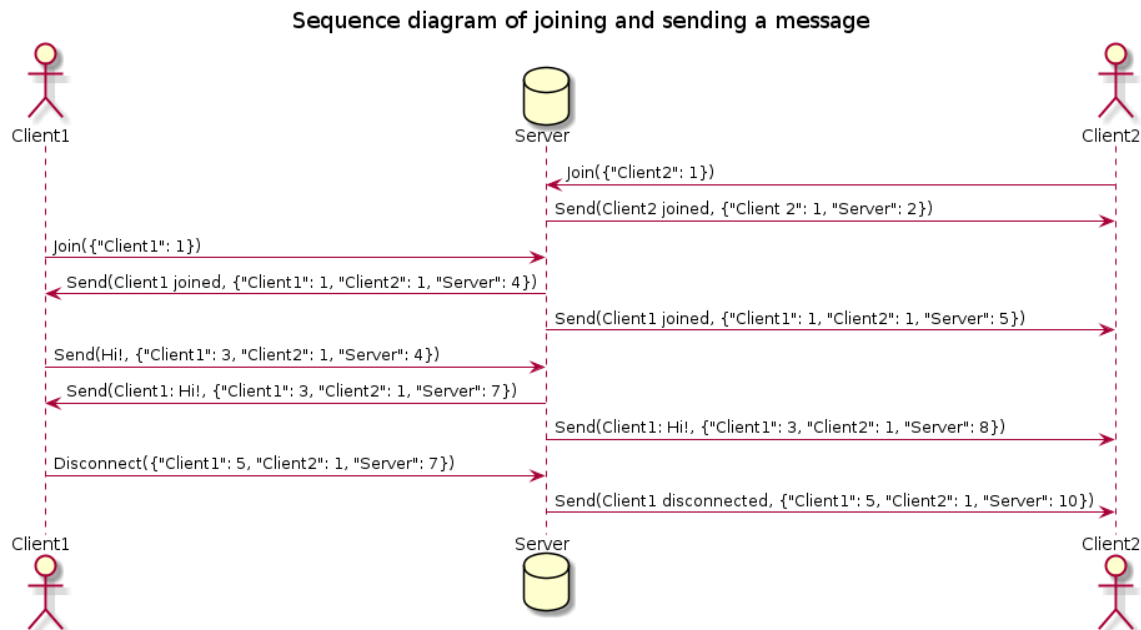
Sequence diagram of joining and sending a message

Client1

Server

Client2

Join({"Client2": 1})

Send(Client2 joined, {"Client 2": 1, "Server": 2})

Join({"Client1": 1})

Send(Client1 joined, {"Client1": 1, "Client2": 1, "Server": 4})

Send(Client1 joined, {"Client1": 1, "Client2": 1, "Server": 5})

Send(Hi!, {"Client1": 3, "Client2": 1, "Server": 4})

Send(Client1: Hi!, {"Client1": 3, "Client2": 1, "Server": 7})

Send(Client1: Hi!, {"Client1": 3, "Client2": 1, "Server": 8})

Disconnect({"Client1": 5, "Client2": 1, "Server": 7})

Send(Client1 disconnected, {"Client1": 5, "Client2": 1, "Server": 10})

Client1

Server

Client2